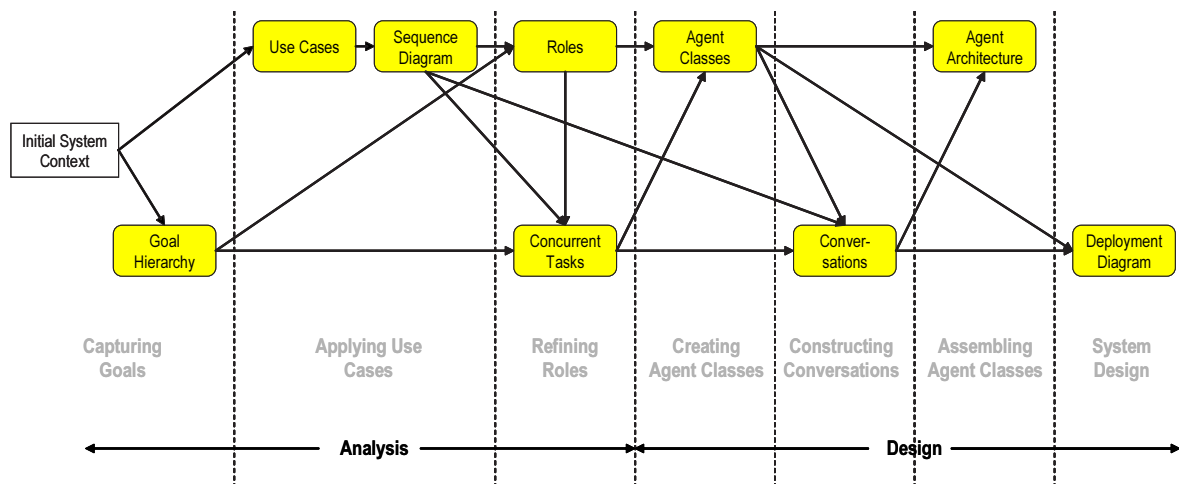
Initial System Context

Use Cases

Sequence Diagram

Roles

Agent Classes

Agent Architecture

Goal Hierarchy

Concurrent Tasks

Conversations

Deployment Diagram

Capturing Goals

Applying Use Cases

Refining Roles

Creating Agent Classes

Constructing Conversations

Assembling Agent Classes

System Design

Analysis

Design